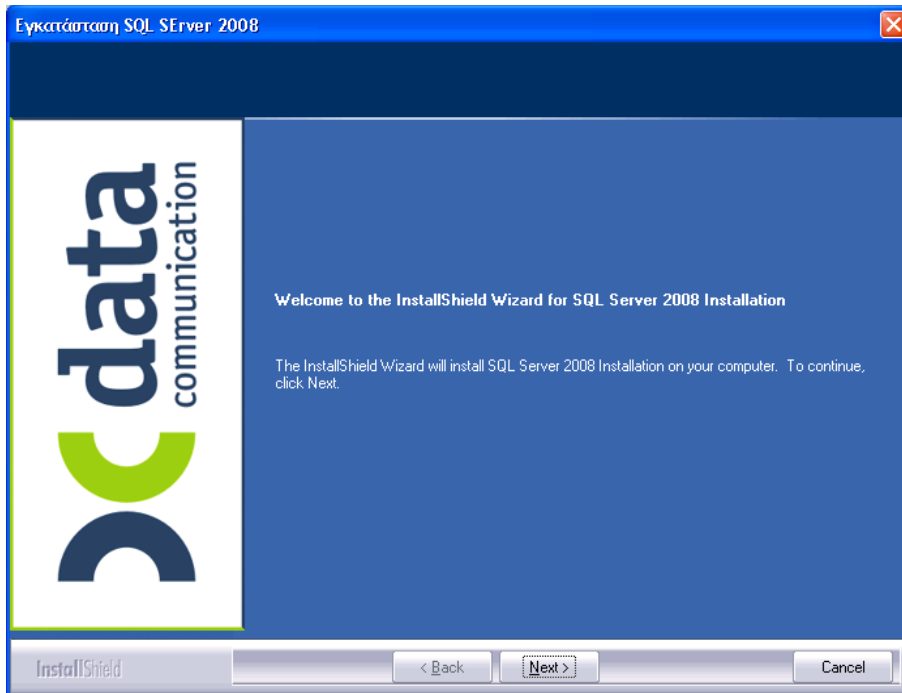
Εγκατάσταση SQL SErver 2008

data communication

Welcome to the InstallShield Wizard for SQL Server 2008 Installation

The InstallShield Wizard will install SQL Server 2008 Installation on your computer. To continue, click Next.

InstallShield

< Back

Next >

Cancel